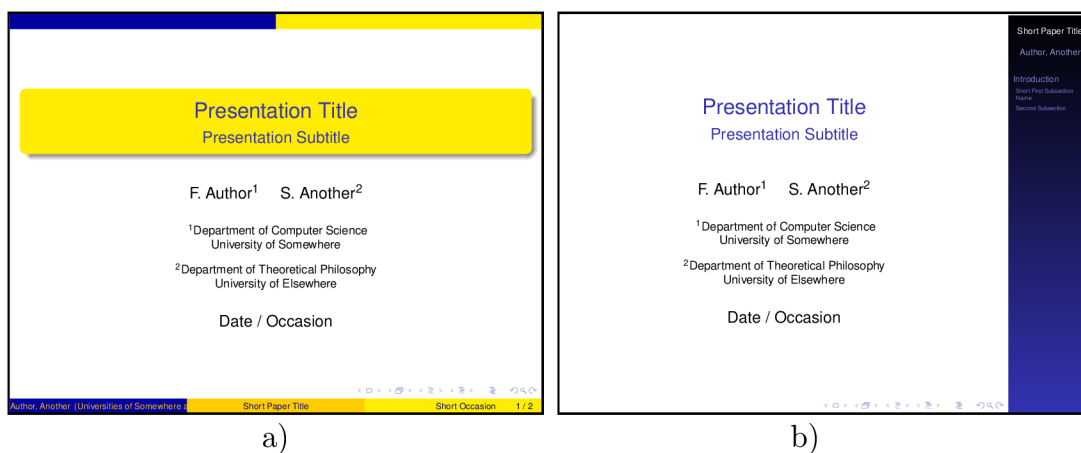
Presentation Title
Presentation Subtitle

F. Author$^1$ S. Another$^2$

$^1$Department of Computer Science
University of Somewhere

$^2$Department of Theoretical Philosophy
University of Elsewhere

Date / Occasion

Author, Another (Universities of Somewhere a | Short Paper Title | Short Occasion 1 / 2

a)

Presentation Title
Presentation Subtitle

F. Author$^1$ S. Another$^2$

$^1$Department of Computer Science
University of Somewhere

$^2$Department of Theoretical Philosophy
University of Elsewhere

Date / Occasion

Short Paper Title
Author, Another
Introduction
Short First Subsection Name
Second Subsection

b)